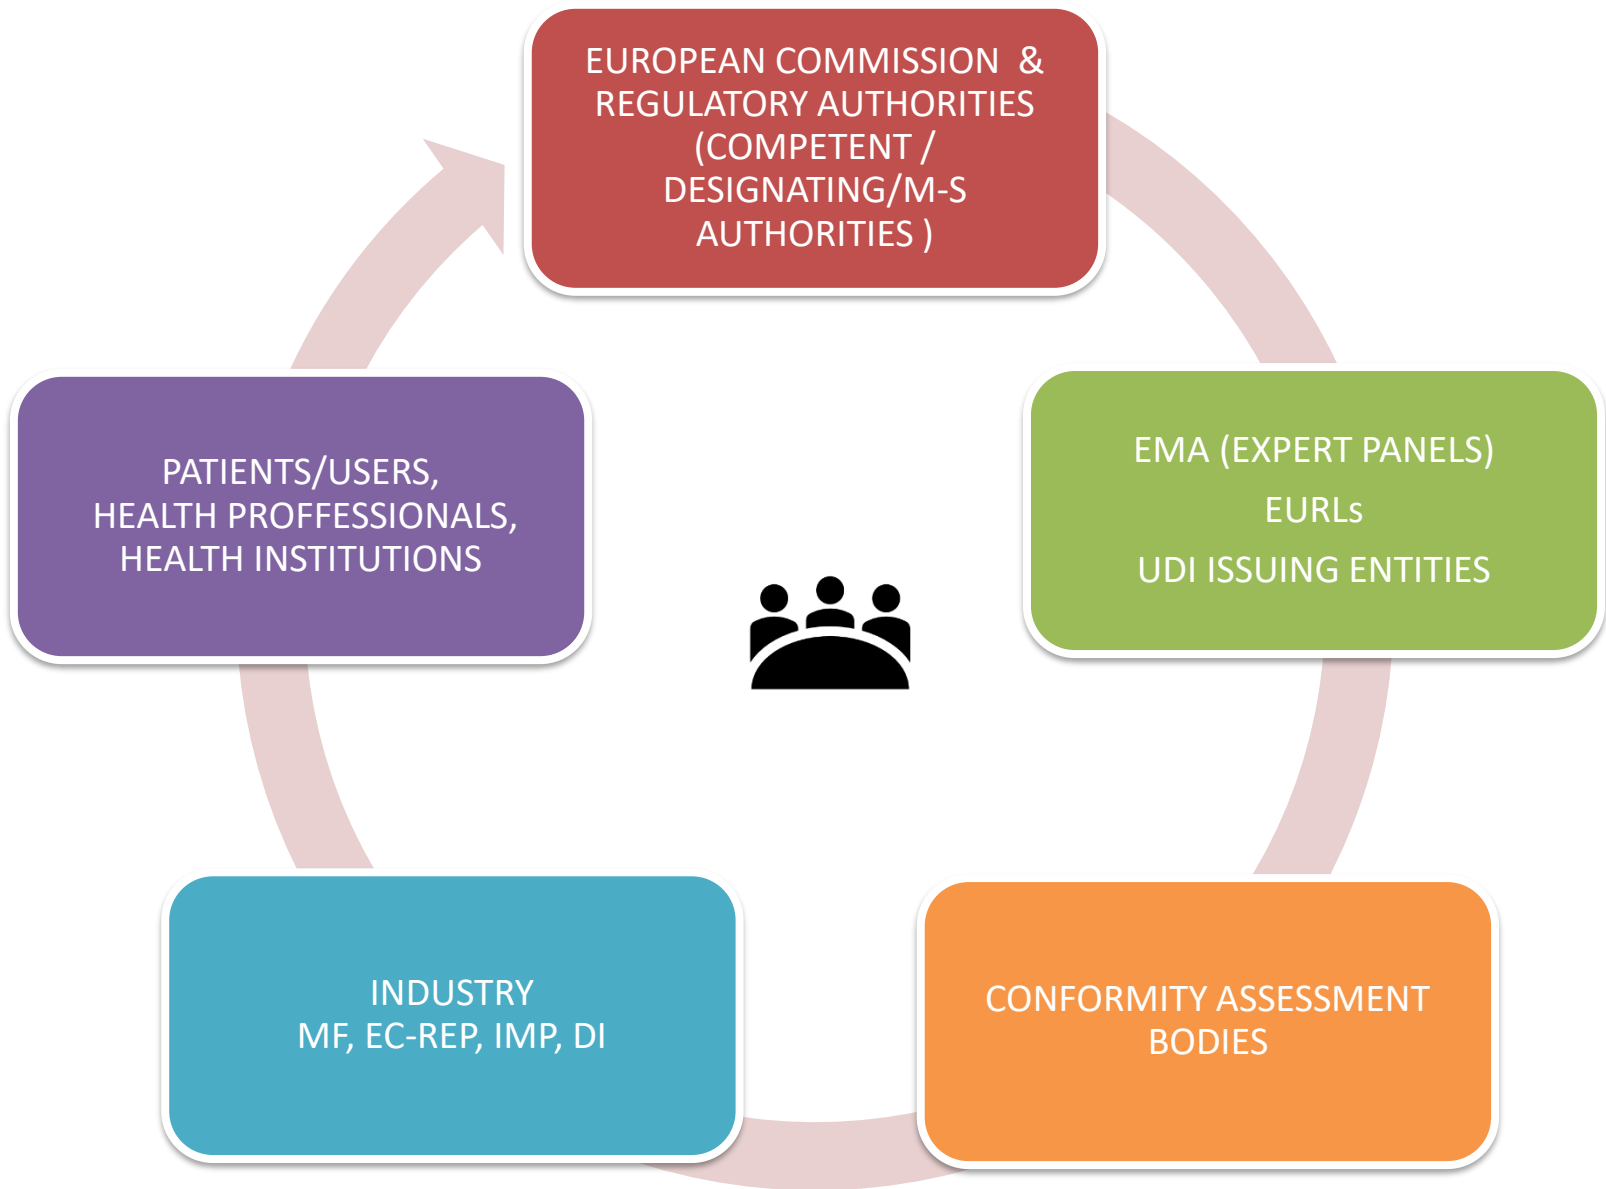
EUROPEAN COMMISSION & REGULATORY AUTHORITIES (COMPETENT / DESIGNATING/M-S AUTHORITIES )

EMA (EXPERT PANELS)
EURLs
UDI ISSUING ENTITIES

CONFORMITY ASSESSMENT BODIES

INDUSTRY
MF, EC-REP, IMP, DI

PATIENTS/USERS, HEALTH PROFFESSIONALS, HEALTH INSTITUTIONS